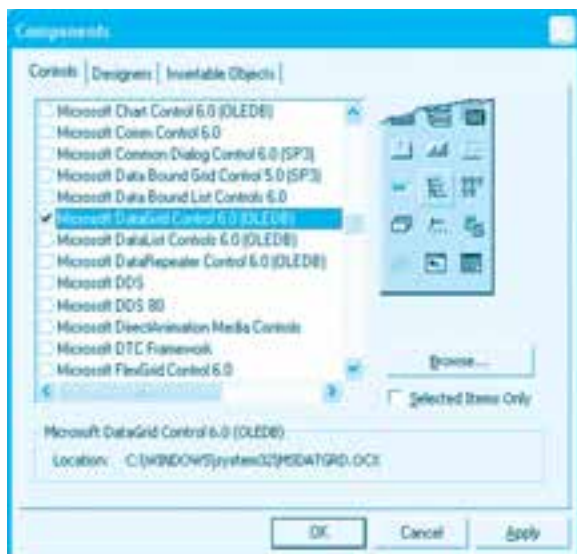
Components

Controls | Designers | Insertable Objects

Microsoft Chart Control 6.0 (OLEDB)
Microsoft Comm Control 6.0
Microsoft Common Dialog Control 6.0 (SP3)
Microsoft Data Bound Grid Control 5.0 (SP3)
Microsoft Data Bound List Controls 6.0
Microsoft DataGrid Control 6.0 (OLEDB)
Microsoft DataList Controls 6.0 (OLEDB)
Microsoft DataRepeater Control 6.0 (OLEDB)
Microsoft DDS
Microsoft DDS 80
Microsoft DirectAnimation Media Controls
Microsoft DTC Framework
Microsoft FlexGrid Control 6.0

Browse...

Selected Items Only

Microsoft DataGrid Control 6.0 (OLEDB)

Location: C:\WINDOWS\system32\MSDATGRD.OCX

OK Cancel Apply